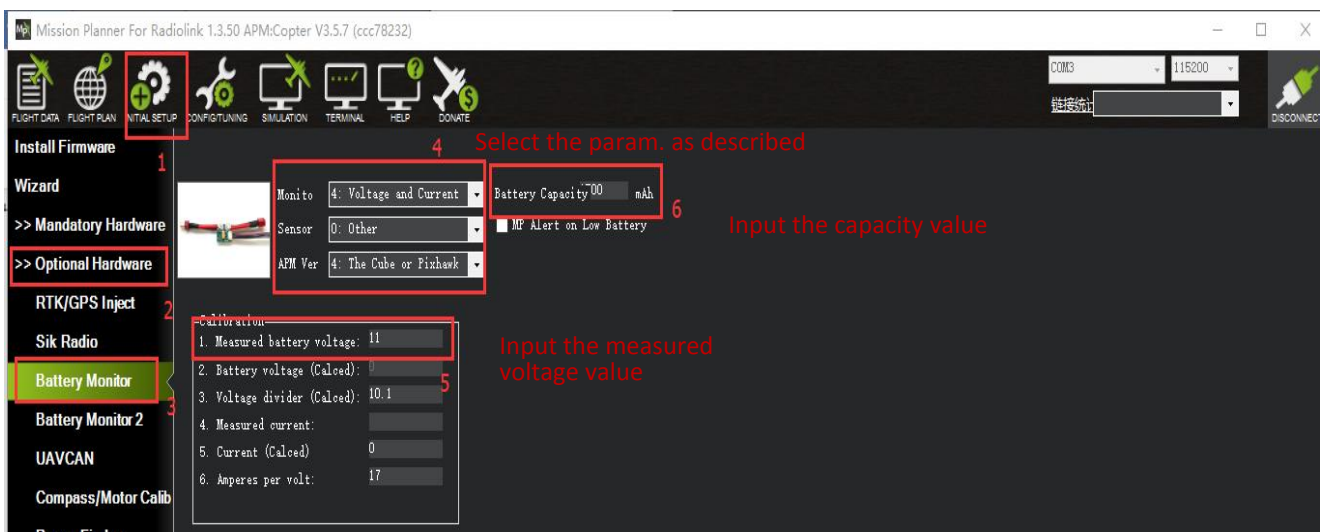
Mission Planner For Radiolink 1.3.50 APM:Copter V3.5.7 (ccc78232)

FLIGHT DATA FLIGHT PLAN INITIAL SETUP CONFIG/TUNING SIMULATION TERMINAL HELP DONATE

COM3 115200

链接统计

DISCONNECT

Install Firmware
Wizard
>> Mandatory Hardware
>> Optional Hardware
RTK/GPS Inject
Sik Radio
Battery Monitor
Battery Monitor 2
UAVCAN
Compass/Motor Calib

1 2 3 4 5 6

Select the param. as described

Monito 4: Voltage and Current
Sensor 0: Other
APM Ver 4: The Cube or Pixhawk

Battery Capacity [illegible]00 mAh
MP Alert on Low Battery

Input the capacity value

Calibration
1. Measured battery voltage: 11
2. Battery voltage (Calced): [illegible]
3. Voltage divider (Calced): 10.1
4. Measured current:
5. Current (Calced) 0
6. Amperes per volt: 17

Input the measured voltage value